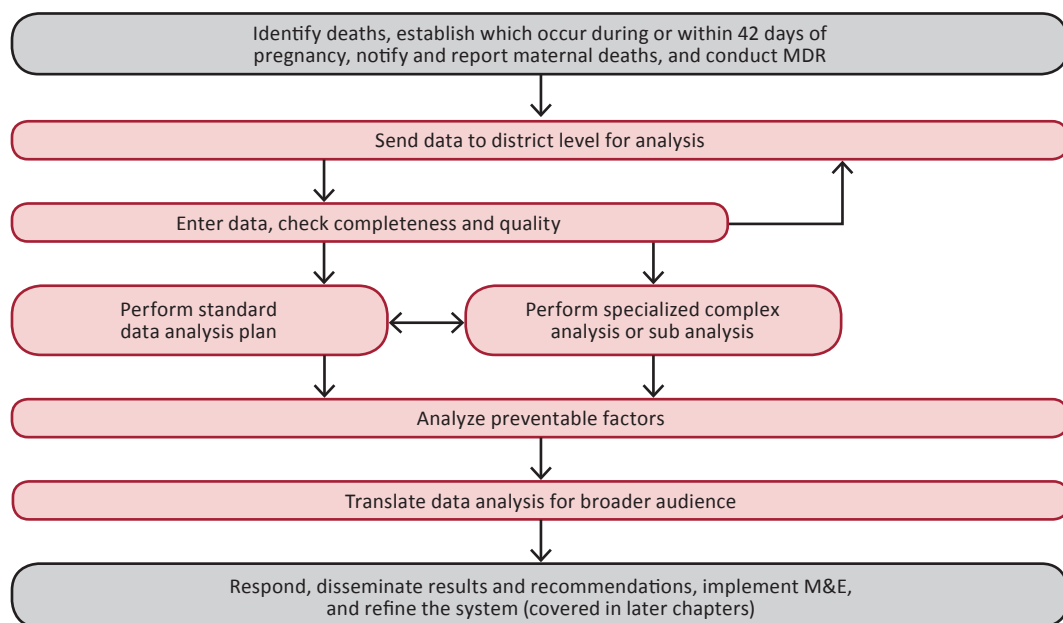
Identify deaths, establish which occur during or within 42 days of pregnancy, notify and report maternal deaths, and conduct MDR

Send data to district level for analysis

Enter data, check completeness and quality

Perform standard data analysis plan

Perform specialized complex analysis or sub analysis

Analyze preventable factors

Translate data analysis for broader audience

Respond, disseminate results and recommendations, implement M&E, and refine the system (covered in later chapters)